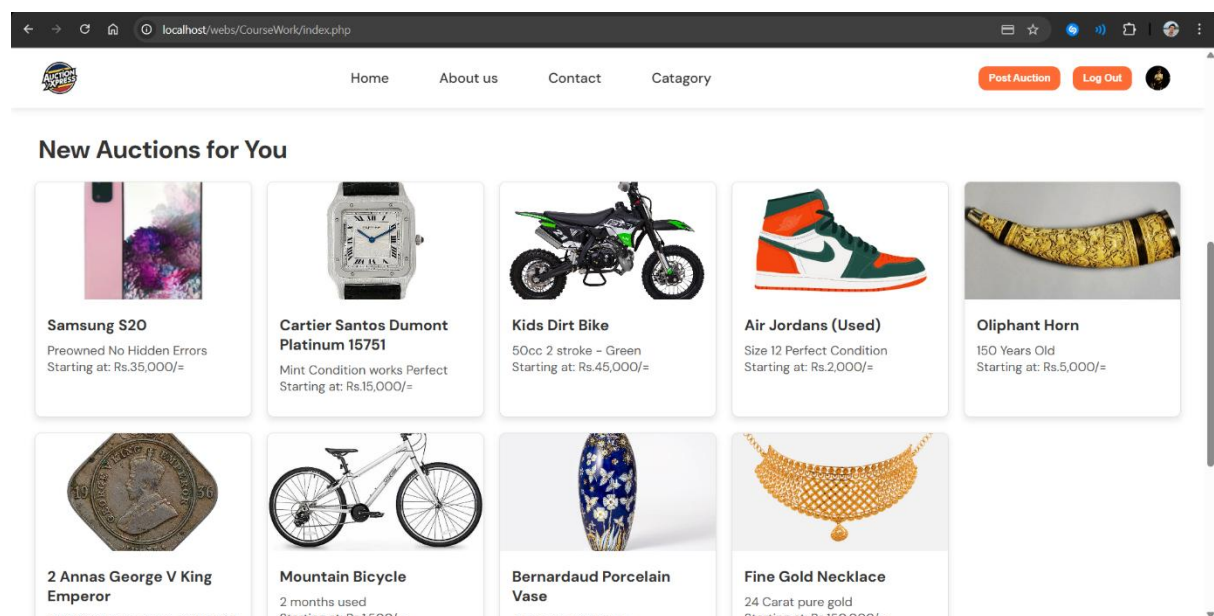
localhost/webs/CourseWork/index.php

AUCTION XPRESS

Home About us Contact Catagory

Post Auction Log Out

New Auctions for You

Samsung S20
Preowned No Hidden Errors
Starting at: Rs.35,000/=

Cartier Santos Dumont Platinum 15751
Mint Condition works Perfect
Starting at: Rs.15,000/=

Kids Dirt Bike
50cc 2 stroke - Green
Starting at: Rs.45,000/=

Air Jordans (Used)
Size 12 Perfect Condition
Starting at: Rs.2,000/=

Oliphant Horn
150 Years Old
Starting at: Rs.5,000/=

GEORGE V KING EMPEROR 19 36

2 Annas George V King Emperor
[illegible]

Mountain Bicycle
2 months used
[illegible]

Bernardaud Porcelain Vase

Fine Gold Necklace
24 Carat pure gold
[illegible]